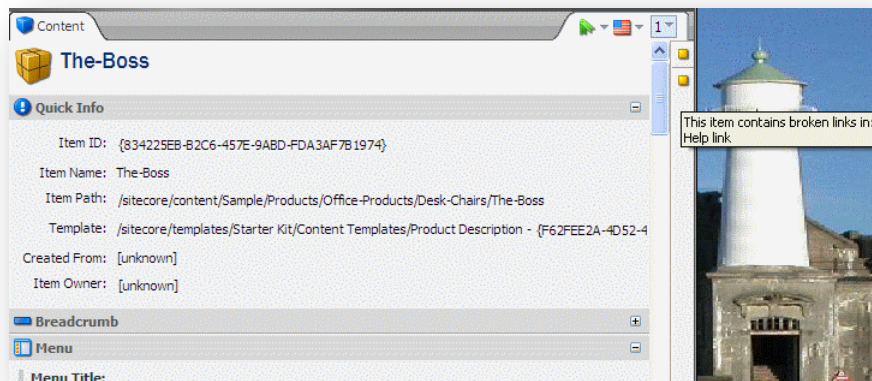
Content

1

The-Boss

Quick Info

Item ID: {834225EB-B2C6-457E-9ABD-FDA3AF7B1974}

Item Name: The-Boss

Item Path: /sitecore/content/Sample/Products/Office-Products/Desk-Chairs/The-Boss

Template: /sitecore/templates/Starter Kit/Content Templates/Product Description - {F62FEE2A-4D52-4

Created From: [unknown]

Item Owner: [unknown]

Breadcrumb

Menu

Menu Title:

This item contains broken links in
Help link